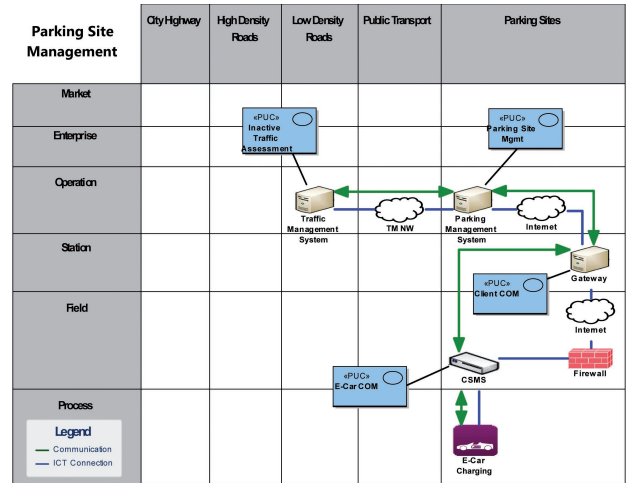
Parking Site Management

| Parking Site Management | City Highway | High Density Roads | Low Density Roads | Public Transport | Parking Sites |
|---|---|---|---|---|---|
| Market | | | | | |
| Enterprise | | | | | |
| Operation | | | | | |
| Station | | | | | |
| Field | | | | | |
| Process | | | | | |

«PUC» Inactive Traffic Assessment

«PUC» Parking Site Mgmt

Traffic Management System

TM NW

Parking Management System

Internet

Gateway

«PUC» Client COM

Internet

«PUC» E-Car COM

CSMS

Firewall

E-Car Charging

Legend
Communication
ICT Connection